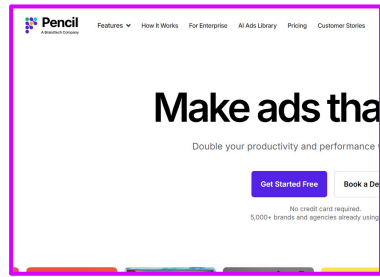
Pencil
A Brandtech Company

Features
How It Works
For Enterprise
AI Ads Library
Pricing
Customer Stories

Make ads tha

Double your productivity and performance

Get Started Free
Book a De

No credit card required.
5,000+ brands and agencies already using